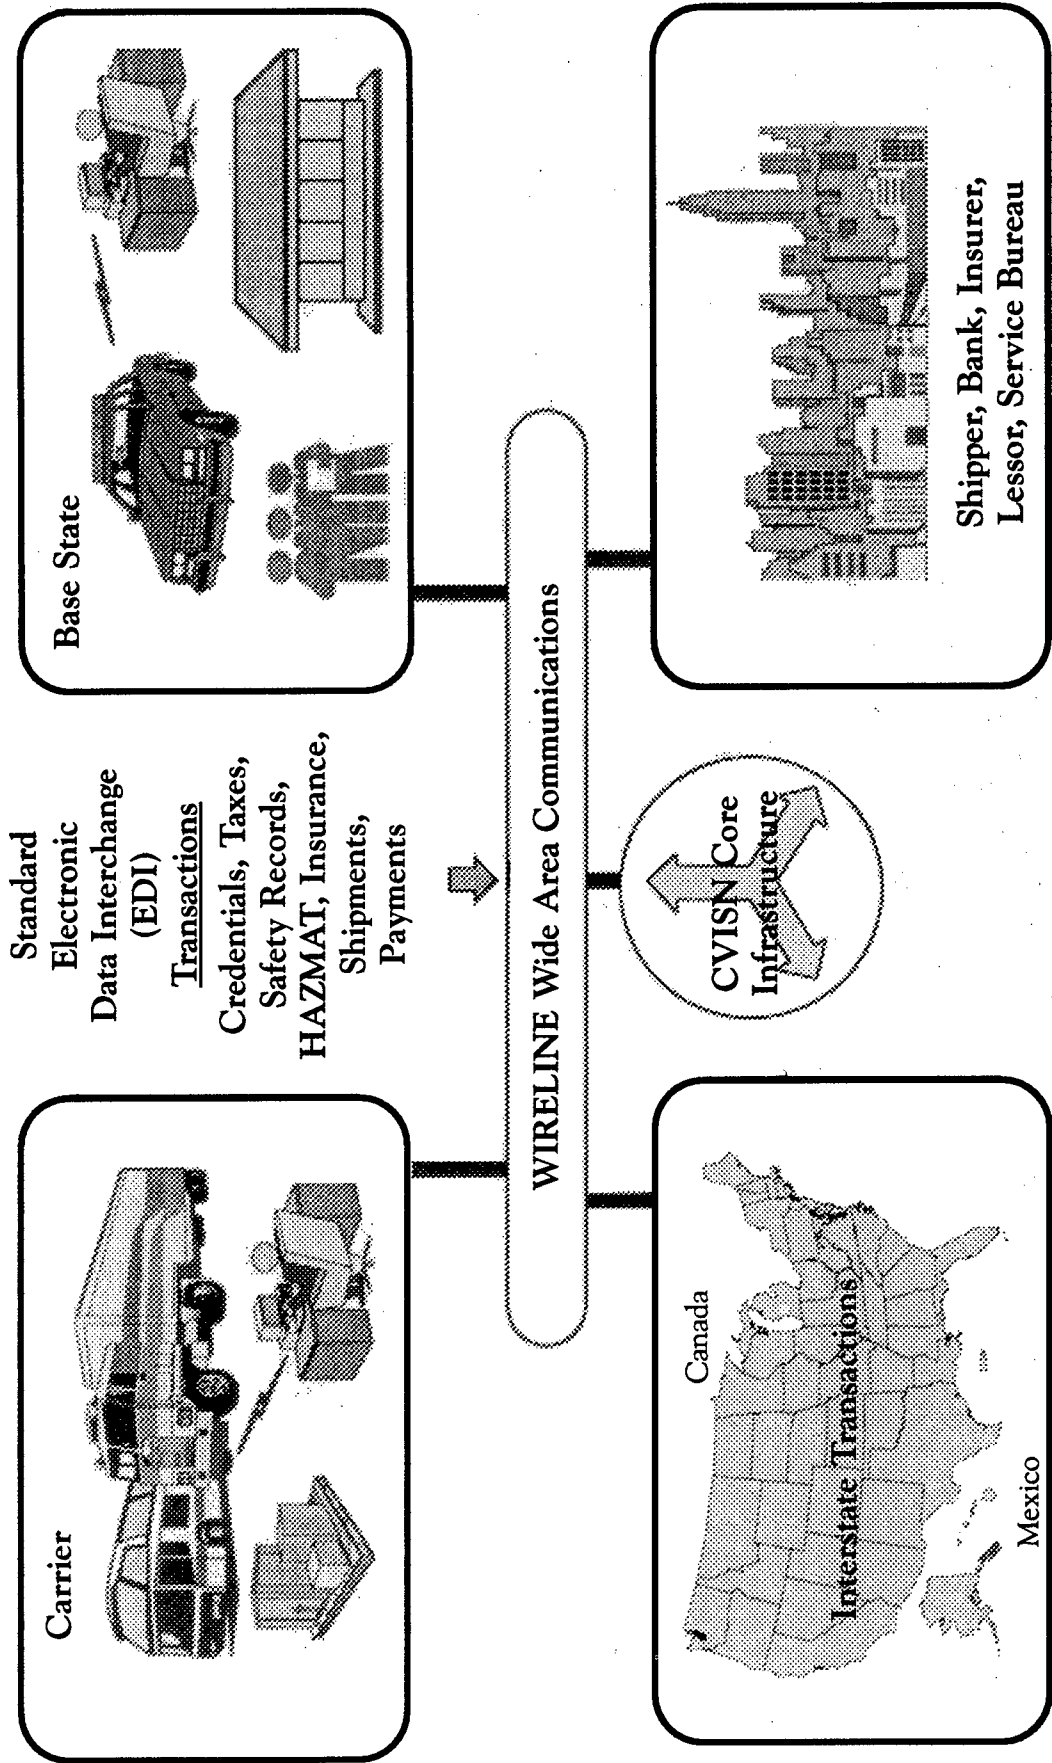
Carrier

Standard Electronic Data Interchange (EDI) Transactions Credentials, Taxes, Safety Records, HAZMAT, Insurance, Shipments, Payments

Base State

WIRELINE Wide Area Communications

Canada

Interstate Transactions

Mexico

CVISN Core Infrastructure

Shipper, Bank, Insurer, Lessor, Service Bureau